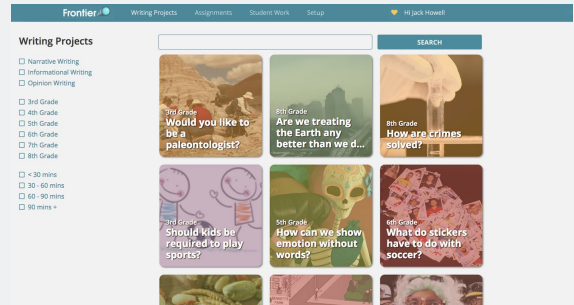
Frontier Writing Projects Assignments Student Work Setup Hi Jack Howell

Writing Projects

Narrative Writing
Informational Writing
Opinion Writing

3rd Grade
4th Grade
5th Grade
6th Grade
7th Grade
8th Grade

< 30 mins
30 - 60 mins
60 - 90 mins
90 mins +

SEARCH

3rd Grade
Would you like to be a paleontologist?

8th Grade
Are we treating the Earth any better than we d...

8th Grade
How are crimes solved?

3rd Grade
Should kids be required to play sports?

5th Grade
How can we show emotion without words?

6th Grade
What do stickers have to do with soccer?